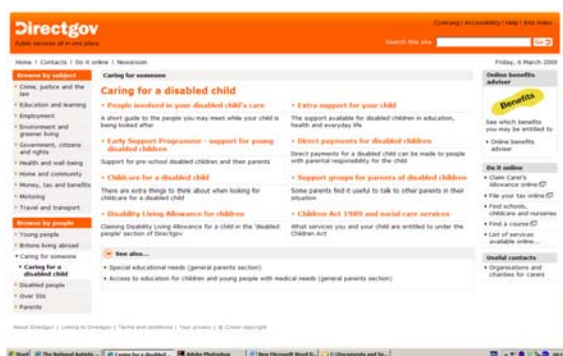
Directgov
Public services all in one place

Cymraeg | Accessibility | Help | Site index
Search this site Go

Home | Contacts | Do it online | Newsroom
Friday, 6 March 2009

Browse by subject
Crime, justice and the law
Education and learning
Employment
Environment and greener living
Government, citizens and rights
Health and well-being
Home and community
Money, tax and benefits
Motoring
Travel and transport

Browse by people
Young people
Britons living abroad
Caring for someone
Caring for a disabled child
Disabled people
Over 50s
Parents

Caring for someone

Caring for a disabled child

People involved in your disabled child's care
A short guide to the people you may meet while your child is being looked after

Extra support for your child
The support available for disabled children in education, health and everyday life

Early Support Programme - support for young disabled children
Support for pre-school disabled children and their parents

Direct payments for disabled children
Direct payments for a disabled child can be made to people with parental responsibility for the child

Childcare for a disabled child
There are extra things to think about when looking for childcare for a disabled child

Support groups for parents of disabled children
Some parents find it useful to talk to other parents in their situation

Disability Living Allowance for children
Claiming Disability Living Allowance for a child in the 'disabled people' section of Directgov

Children Act 1989 and social care services
What services you and your child are entitled to under the Children Act

See also...
Special educational needs (general parents section)
Access to education for children and young people with medical needs (general parents section)

Online benefits adviser
Benefits
See which benefits you may be entitled to
Online benefits adviser

Do it online
Claim Carer's Allowance online
File your tax online
Find schools, childcare and nurseries
Find a course
List of services available online...

Useful contacts
Organisations and charities for carers

About Directgov | Linking to Directgov | Terms and conditions | Your privacy | © Crown copyright

Start | The National Autistic... | Caring for a disabled... | Adobe Photoshop | New Microsoft Word D... | C:\Documents and Se...